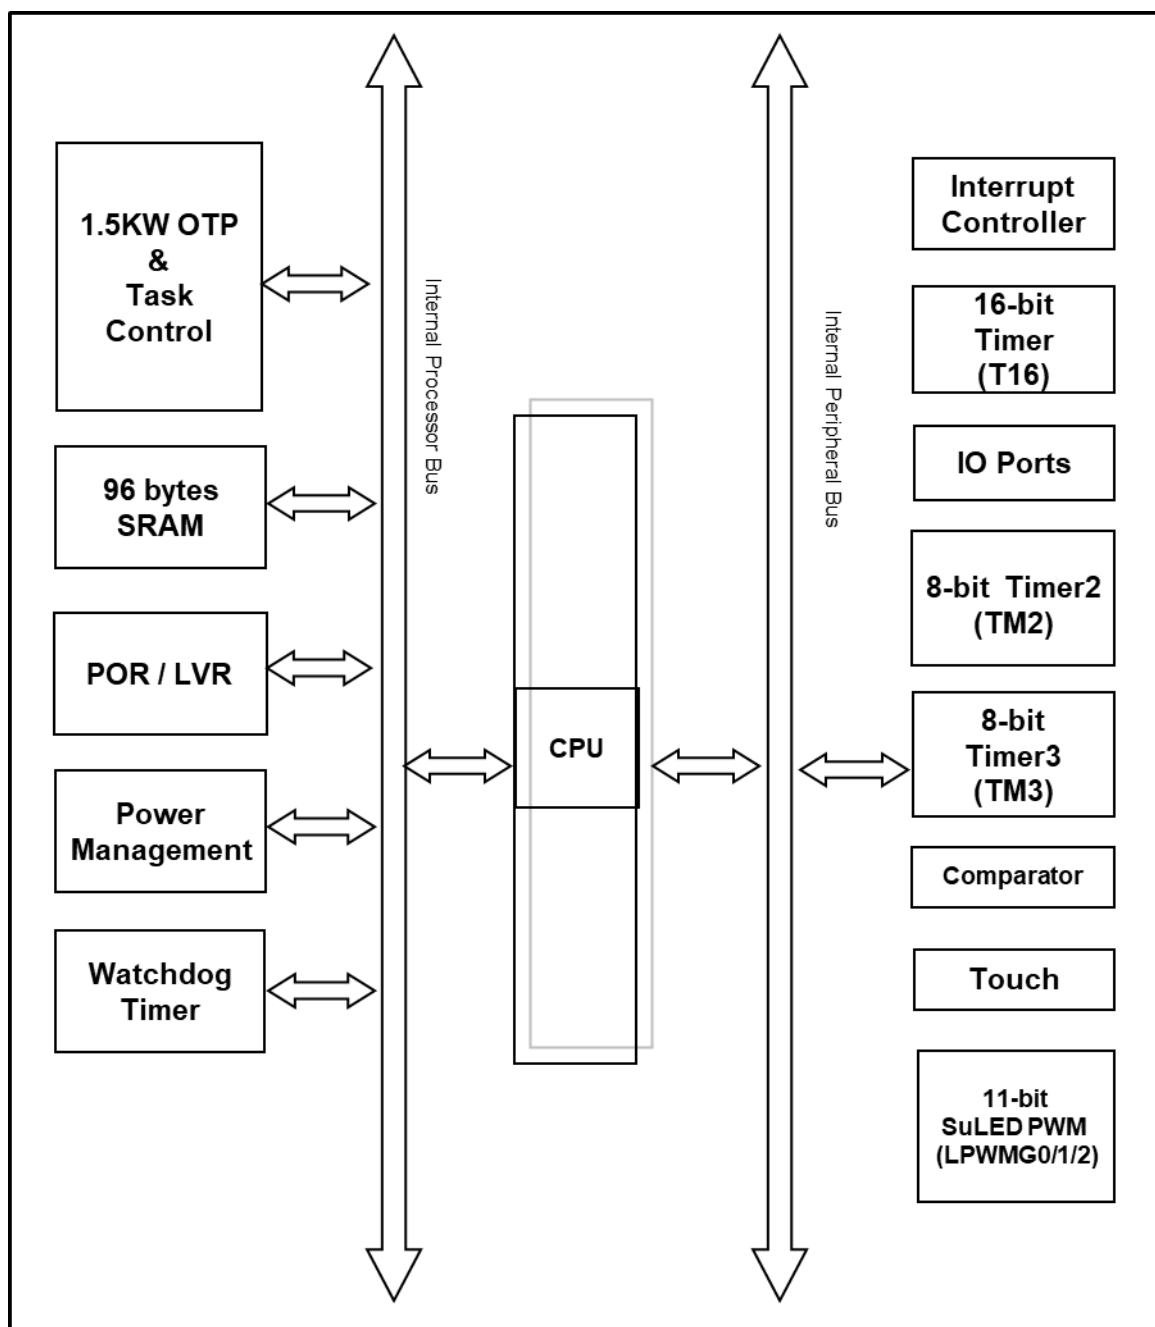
1.5KW OTP & Task Control

96 bytes SRAM

POR / LVR

Power Management

Watchdog Timer

Internal Processor Bus

CPU

Internal Peripheral Bus

Interrupt Controller

16-bit Timer (T16)

IO Ports

8-bit Timer2 (TM2)

8-bit Timer3 (TM3)

Comparator

Touch

11-bit SuLED PWM (LPWMG0/1/2)